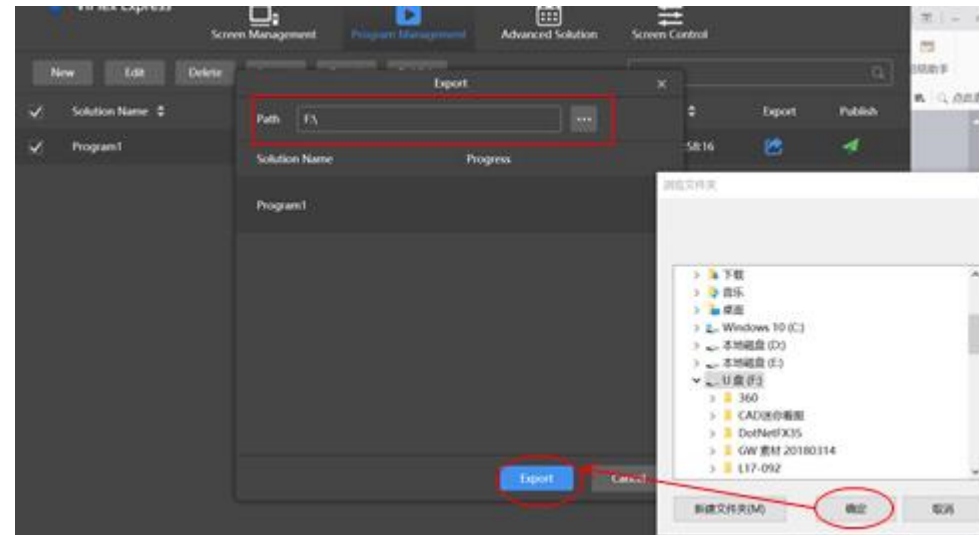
ViPlex Express

Screen Management
Program Management
Advanced Solution
Screen Control

New
Edit
Delete

Solution Name
Program1

Export
Path F:\
...
Solution Name
Progress
Program1

Export
Cancel

58:16
Export
Publish

浏览文件夹

下载
音乐
桌面
Windows 10 (C:)
本地磁盘 (D:)
本地磁盘 (E:)
U 盘 (F:)
360
CAD迷你看图
DotNetFX35
GW 素材 20180314
L17-092

新建文件夹(M)
确定
取消